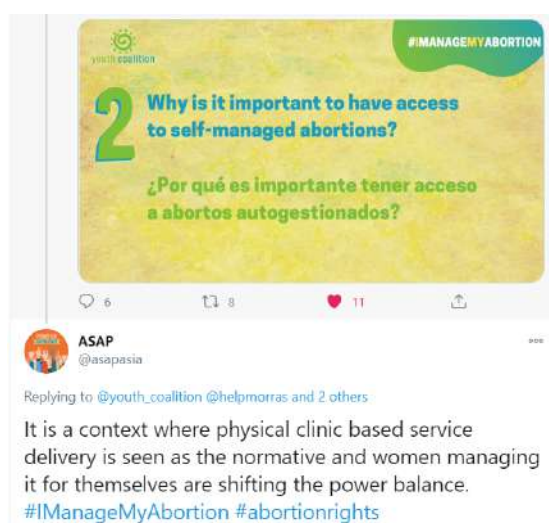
youth coalition

#IMANAGEMYABORTION

2

Why is it important to have access to self-managed abortions?

¿Por qué es importante tener acceso a abortos autogestionados?

6 8 11

ASAP
@asapasia

Replying to @youth_coalition @helpmorras and 2 others

It is a context where physical clinic based service delivery is seen as the normative and women managing it for themselves are shifting the power balance. #IManageMyAbortion #abortionrights